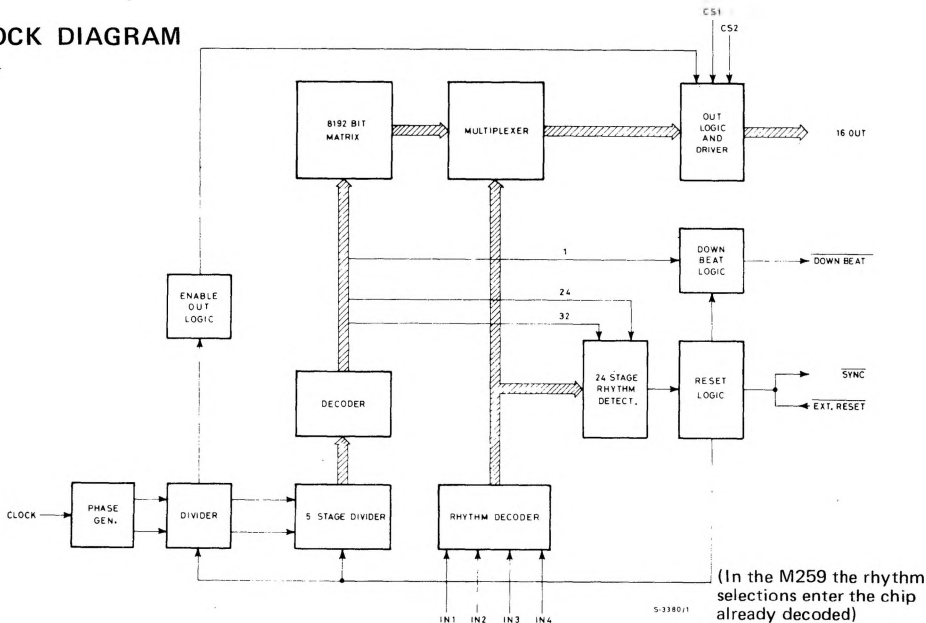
OCK DIAGRAM

CS1
CS2

8192 BIT MATRIX

MULTIPLEXER

OUT LOGIC AND DRIVER

16 OUT

1

DOWN BEAT LOGIC

$\overline{\text{DOWN BEAT}}$

ENABLE OUT LOGIC

24

32

24 STAGE RHYTHM DETECT.

RESET LOGIC

$\overline{\text{SYNC}}$

$\overline{\text{EXT. RESET}}$

DECODER

CLOCK

PHASE GEN.

DIVIDER

5 STAGE DIVIDER

RHYTHM DECODER

IN1 IN2 IN3 IN4

S-3380/1

(In the M259 the rhythm selections enter the chip already decoded)